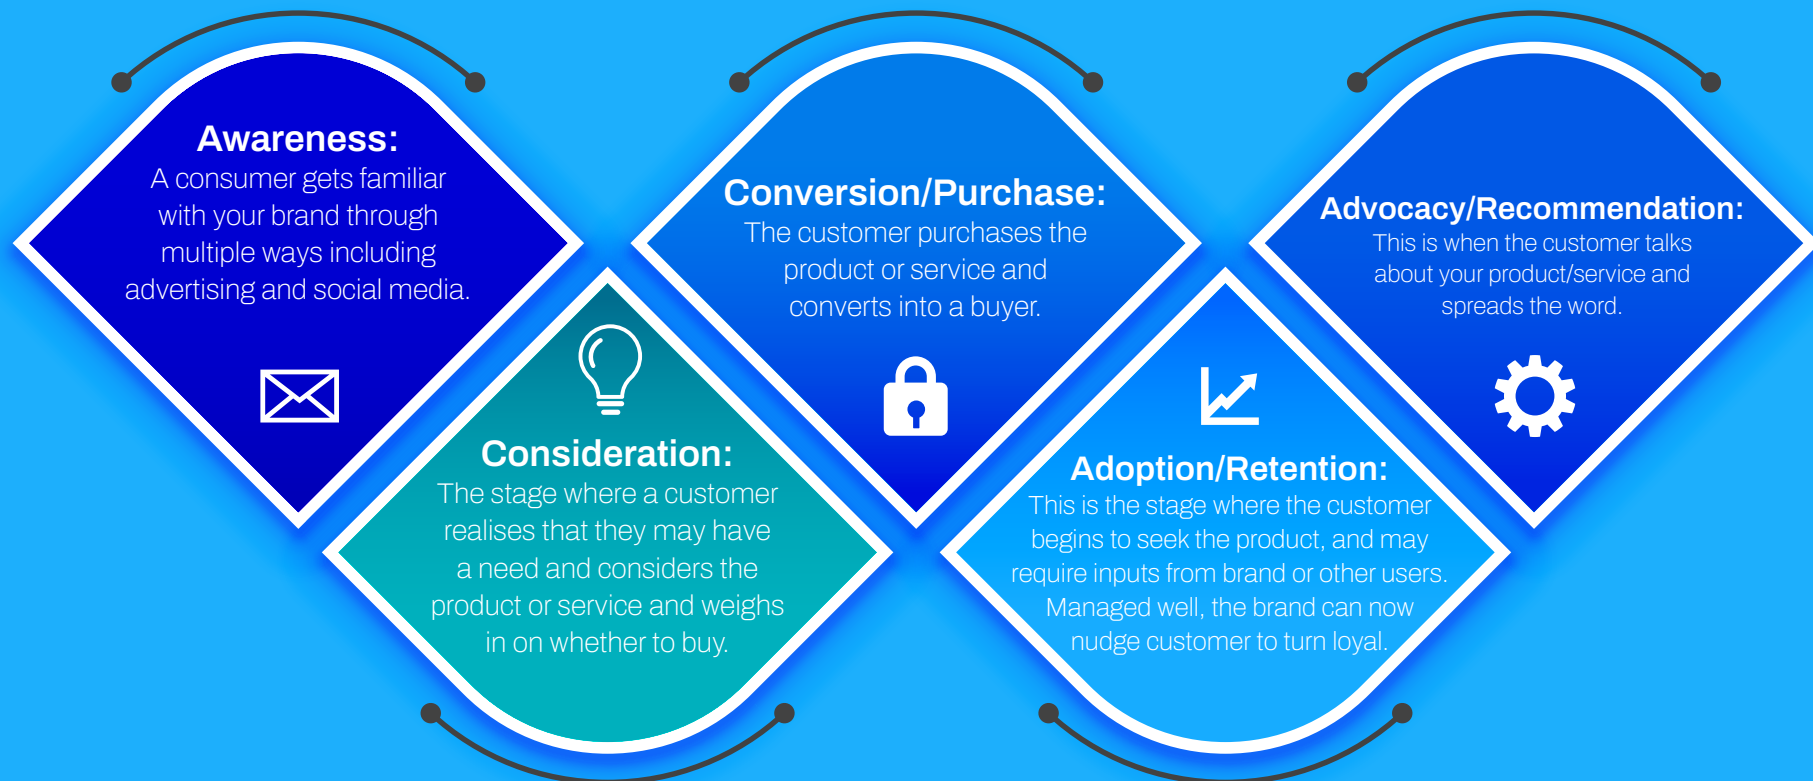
Awareness:
A consumer gets familiar with your brand through multiple ways including advertising and social media.

Consideration:
The stage where a customer realises that they may have a need and considers the product or service and weighs in on whether to buy.

Conversion/Purchase:
The customer purchases the product or service and converts into a buyer.

Adoption/Retention:
This is the stage where the customer begins to seek the product, and may require inputs from brand or other users. Managed well, the brand can now nudge customer to turn loyal.

Advocacy/Recommendation:
This is when the customer talks about your product/service and spreads the word.